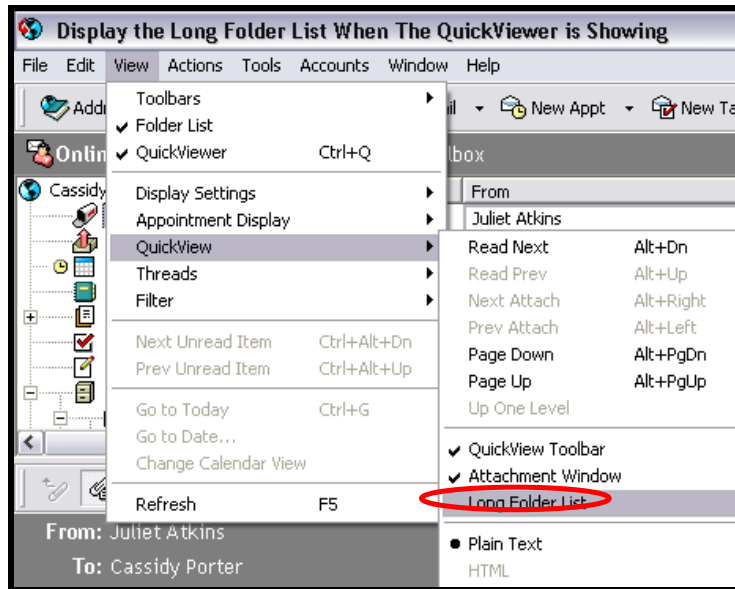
Display the Long Folder List When The QuickViewer is Showing

File Edit View Actions Tools Accounts Window Help

Addr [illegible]il New Appt New Ta

Onlin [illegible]lbox

Cassidy

From
Juliet Atkins

Toolbars
Folder List
QuickViewer Ctrl+Q
Display Settings
Appointment Display
QuickView
Threads
Filter
Next Unread Item Ctrl+Alt+Dn
Prev Unread Item Ctrl+Alt+Up
Go to Today Ctrl+G
Go to Date...
Change Calendar View
Refresh F5

Read Next Alt+Dn
Read Prev Alt+Up
Next Attach Alt+Right
Prev Attach Alt+Left
Page Down Alt+PgDn
Page Up Alt+PgUp
Up One Level
QuickView Toolbar
Attachment Window
Long Folder List
Plain Text
HTML

From: Juliet Atkins
To: Cassidy Porter